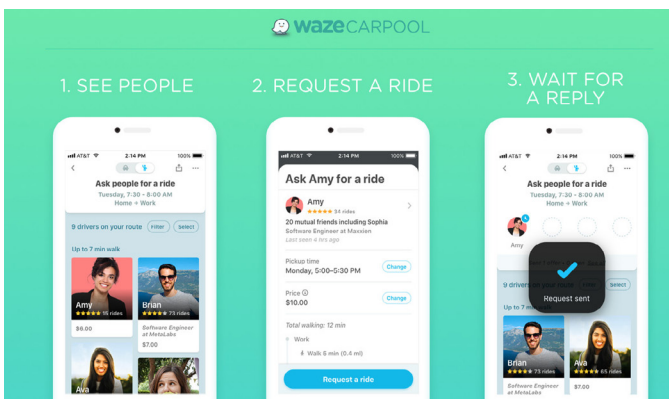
wazeCARPOOL

1. SEE PEOPLE

AT&T 2:14 PM 100%

Ask people for a ride
Tuesday, 7:30 - 8:00 AM
Home → Work

9 drivers on your route Filter Select

Up to 7 min walk

Amy ★★★★★ 15 rides
$6.00

Brian ★★★★★ 73 rides
Software Engineer at MetaLabs
$7.00

Ava

2. REQUEST A RIDE

AT&T 2:14 PM 100%

Ask Amy for a ride

Amy
★★★★★ 54 rides
20 mutual friends including Sophia
Software Engineer at Maxxien
Last seen 6 hrs ago

Pickup time
Monday, 5:00–5:30 PM
Change

Price
$10.00
Change

Total walking: 12 min

Work

Walk 5 min (0.4 mi)

Request a ride

3. WAIT FOR A REPLY

AT&T 2:14 PM 100%

Ask people for a ride
Tuesday, 7:30 - 8:00 AM
Home → Work

Amy

Request sent

9 drivers Select

Up to 7 m

Brian ★★★★★ 73 rides
Software Engineer at MetaLabs

Ava ★★★★★ 65 rides